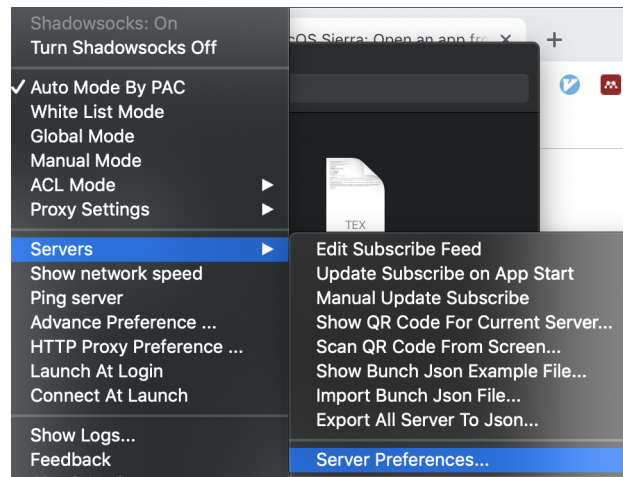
Shadowsocks: On
Turn Shadowsocks Off

✓ Auto Mode By PAC
White List Mode
Global Mode
Manual Mode
ACL Mode
Proxy Settings

Servers
Show network speed
Ping server
Advance Preference ...
HTTP Proxy Preference ...
Launch At Login
Connect At Launch

Show Logs...
Feedback

Edit Subscribe Feed
Update Subscribe on App Start
Manual Update Subscribe
Show QR Code For Current Server...
Scan QR Code From Screen...
Show Bunch Json Example File...
Import Bunch Json File...
Export All Server To Json...

Server Preferences...

cOS Sierra: Open an app fr ×
+
TEX